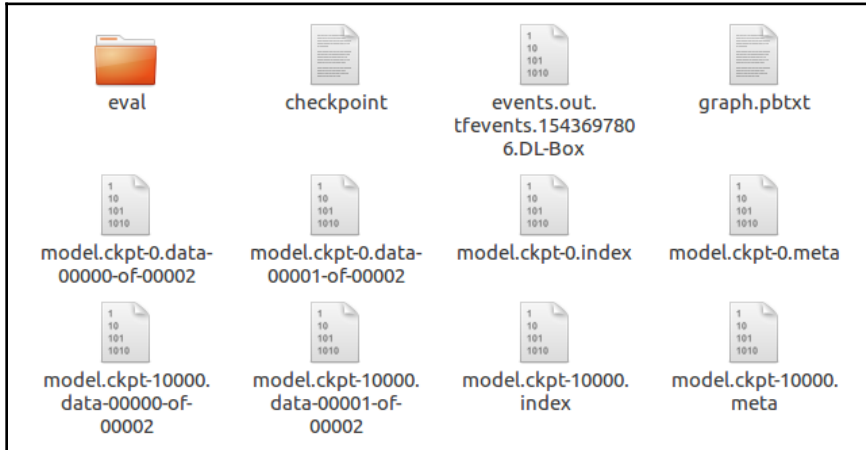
eval

checkpoint

1
10
101
1010

events.out.tfevents.1543697806.DL-Box

graph.pbtxt

1
10
101
1010

model.ckpt-0.data-00000-of-00002

1
10
101
1010

model.ckpt-0.data-00001-of-00002

1
10
101
1010

model.ckpt-0.index

1
10
101
1010

model.ckpt-0.meta

1
10
101
1010

model.ckpt-10000.data-00000-of-00002

1
10
101
1010

model.ckpt-10000.data-00001-of-00002

1
10
101
1010

model.ckpt-10000.index

1
10
101
1010

model.ckpt-10000.meta